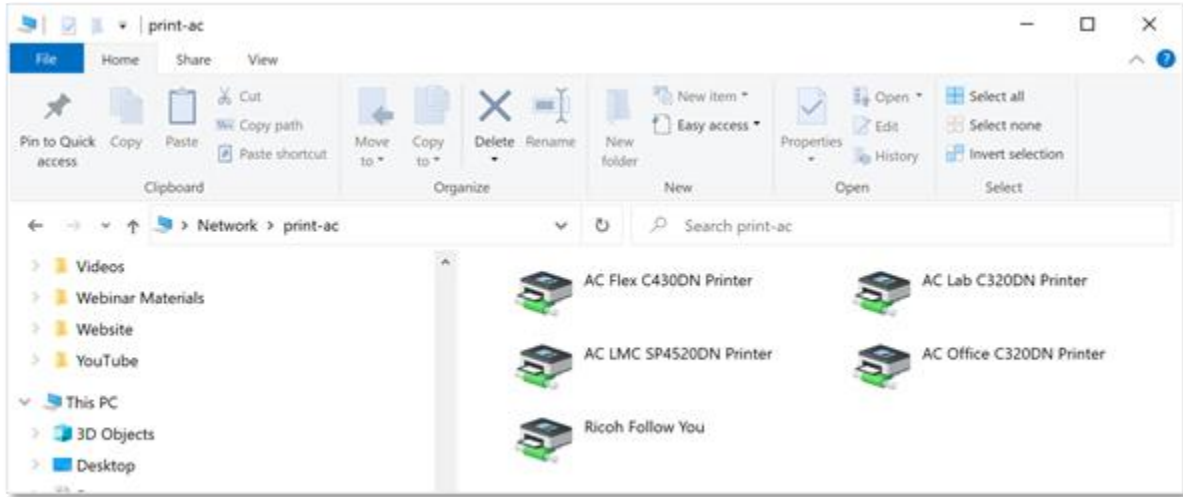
print-ac

File Home Share View

Pin to Quick access Copy Paste Cut Copy path Paste shortcut
Clipboard

Move to Copy to Delete Rename
Organize

New folder New item Easy access
New

Properties Open Edit History
Open

Select all Select none Invert selection
Select

Network > print-ac

Search print-ac

Videos
Webinar Materials
Website
YouTube
This PC
3D Objects
Desktop

AC Flex C430DN Printer
AC Lab C320DN Printer
AC LMC SP4520DN Printer
AC Office C320DN Printer
Ricoh Follow You